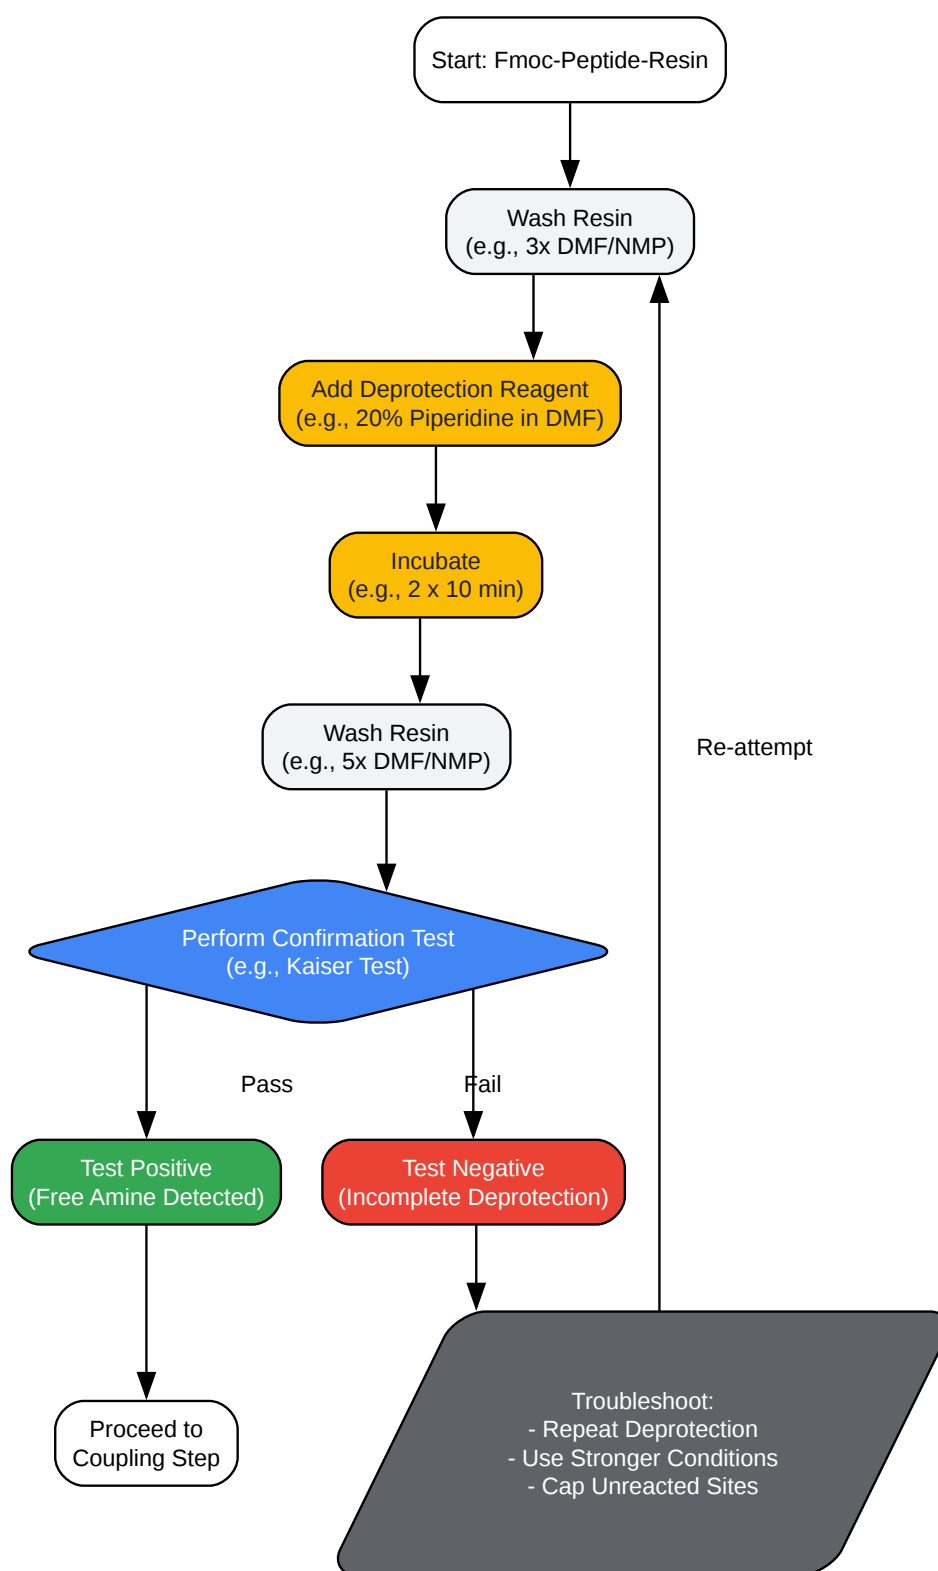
Start: Fmoc-Peptide-Resin

Wash Resin
(e.g., 3x DMF/NMP)

Add Deprotection Reagent
(e.g., 20% Piperidine in DMF)

Incubate
(e.g., 2 x 10 min)

Wash Resin
(e.g., 5x DMF/NMP)

Re-attempt

Perform Confirmation Test
(e.g., Kaiser Test)

Pass

Fail

Test Positive
(Free Amine Detected)

Test Negative
(Incomplete Deprotection)

Proceed to
Coupling Step

Troubleshoot:
- Repeat Deprotection
- Use Stronger Conditions
- Cap Unreacted Sites